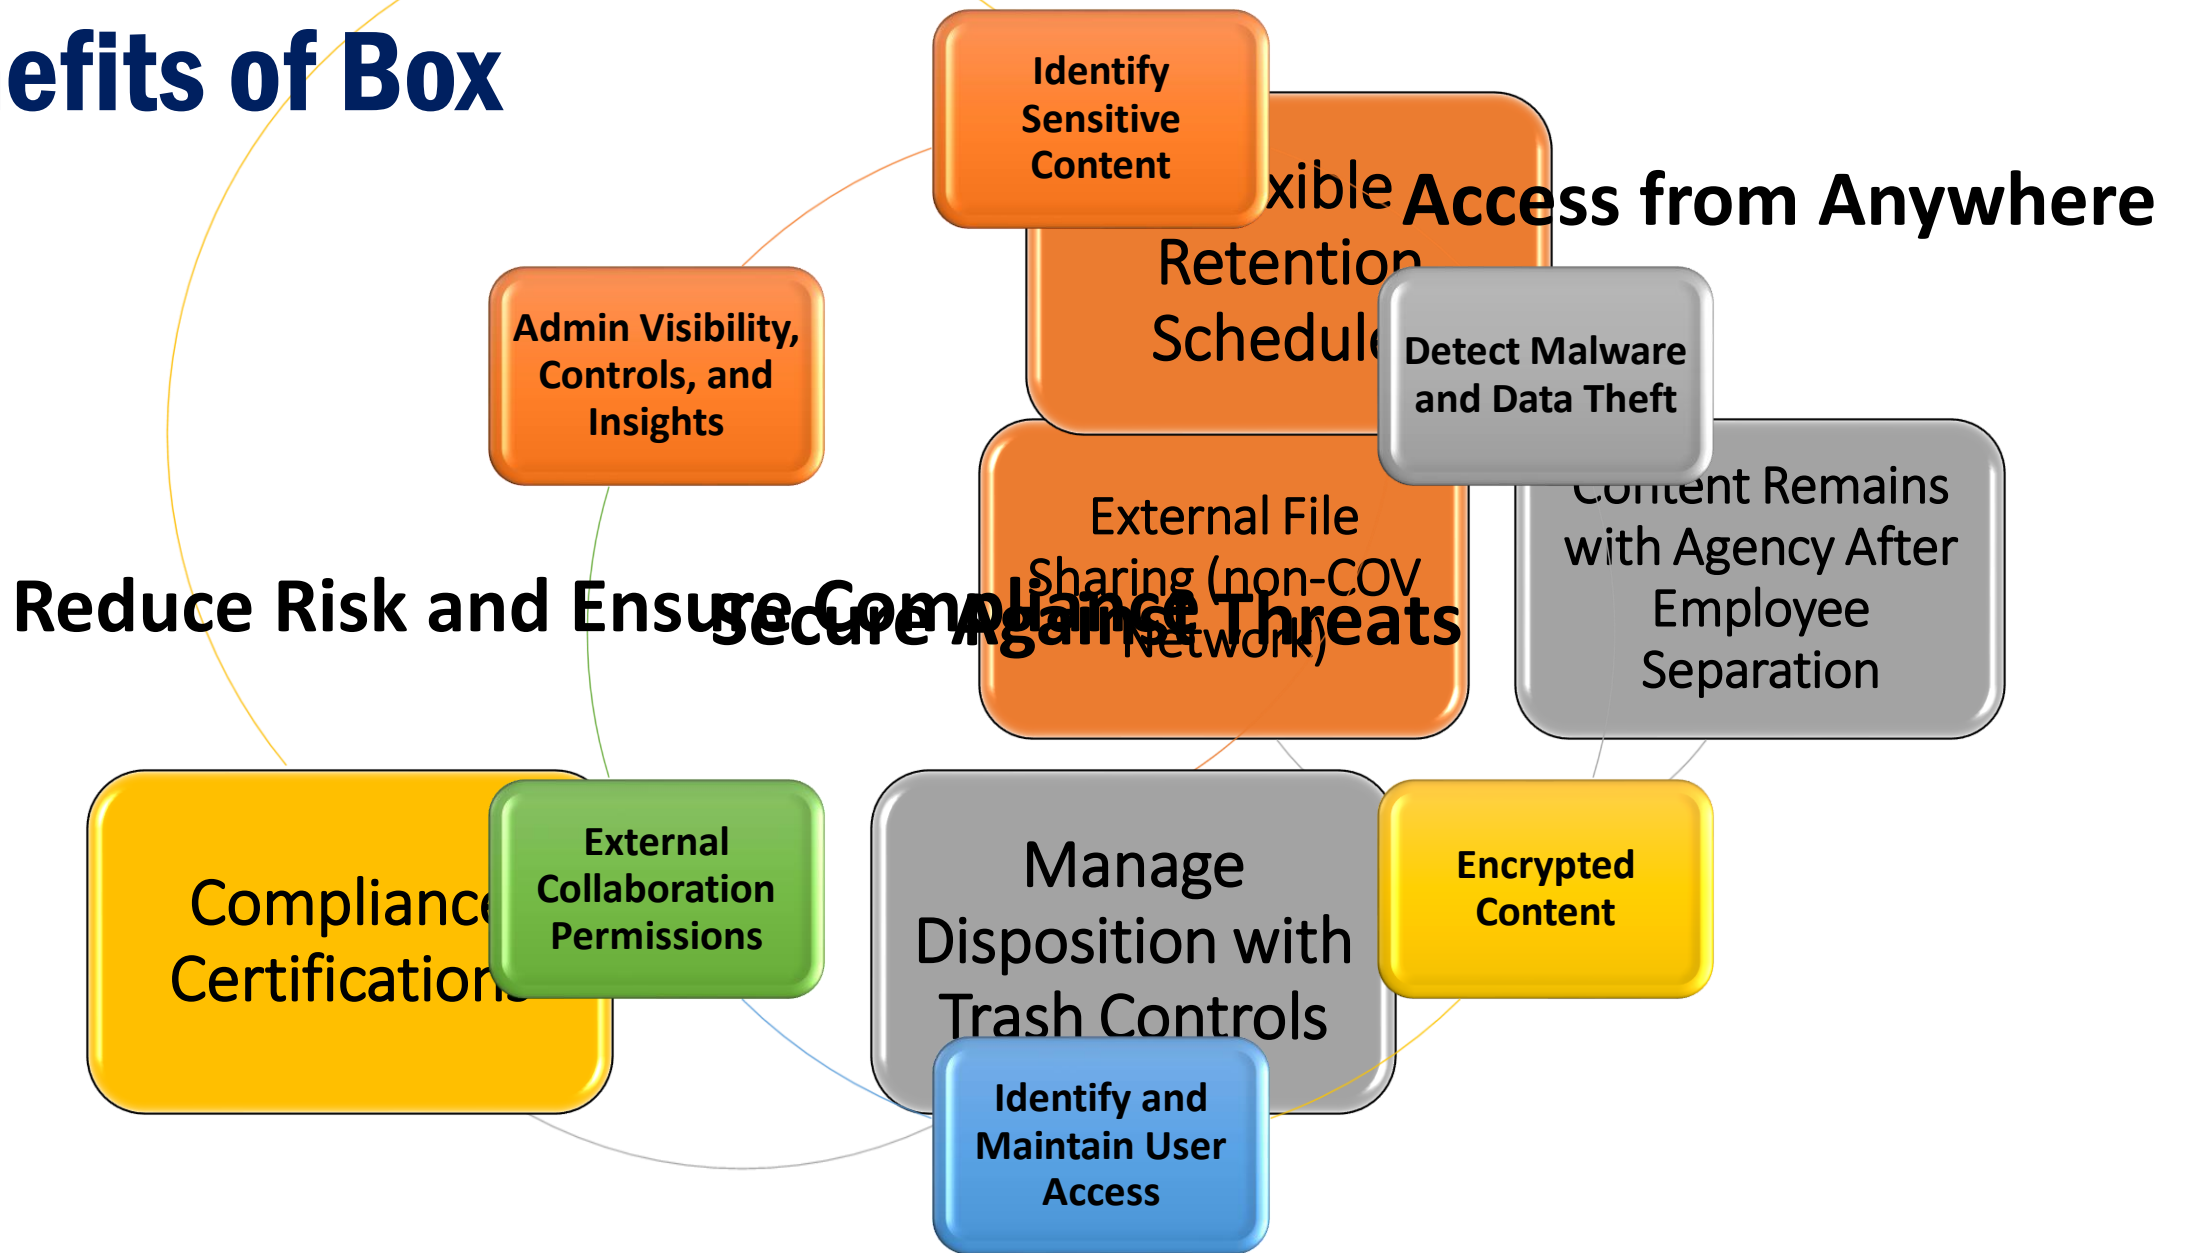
efits of Box

Identify Sensitive Content

xible Retention Schedule

Access from Anywhere

Admin Visibility, Controls, and Insights

Detect Malware and Data Theft

External File Sharing (non-COV Network)

Content Remains with Agency After Employee Separation

Reduce Risk and Ensure Compliance

Secure Against Threats

Compliance Certification

External Collaboration Permissions

Manage Disposition with Trash Controls

Encrypted Content

Identify and Maintain User Access